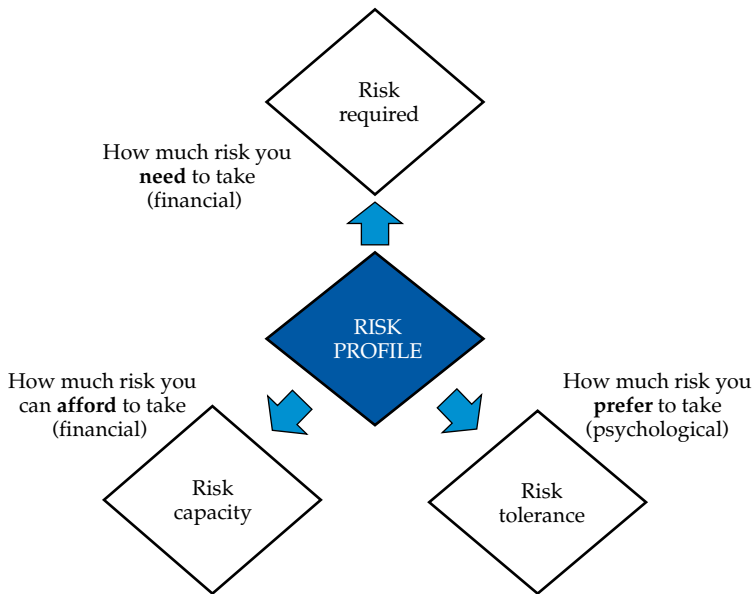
Risk required

How much risk you **need** to take (financial)

RISK PROFILE

How much risk you can **afford** to take (financial)

How much risk you **prefer** to take (psychological)

Risk capacity

Risk tolerance